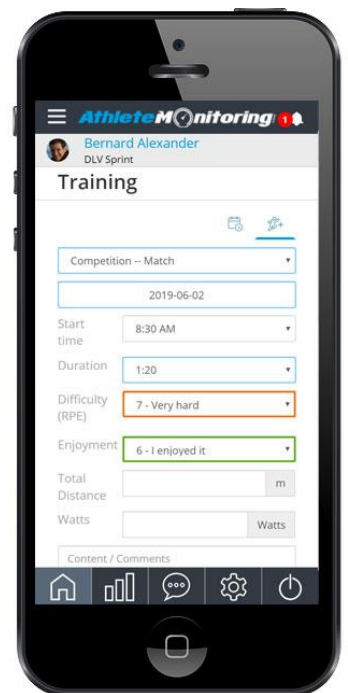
AthleteMonitoring 1

Bernard Alexander
DLV Sprint

Training

Competition -- Match

2019-06-02

Start time 8:30 AM

Duration 1:20

Difficulty (RPE) 7 - Very hard

Enjoyment 6 - I enjoyed it

Total Distance m

Watts Watts

Content / Comments